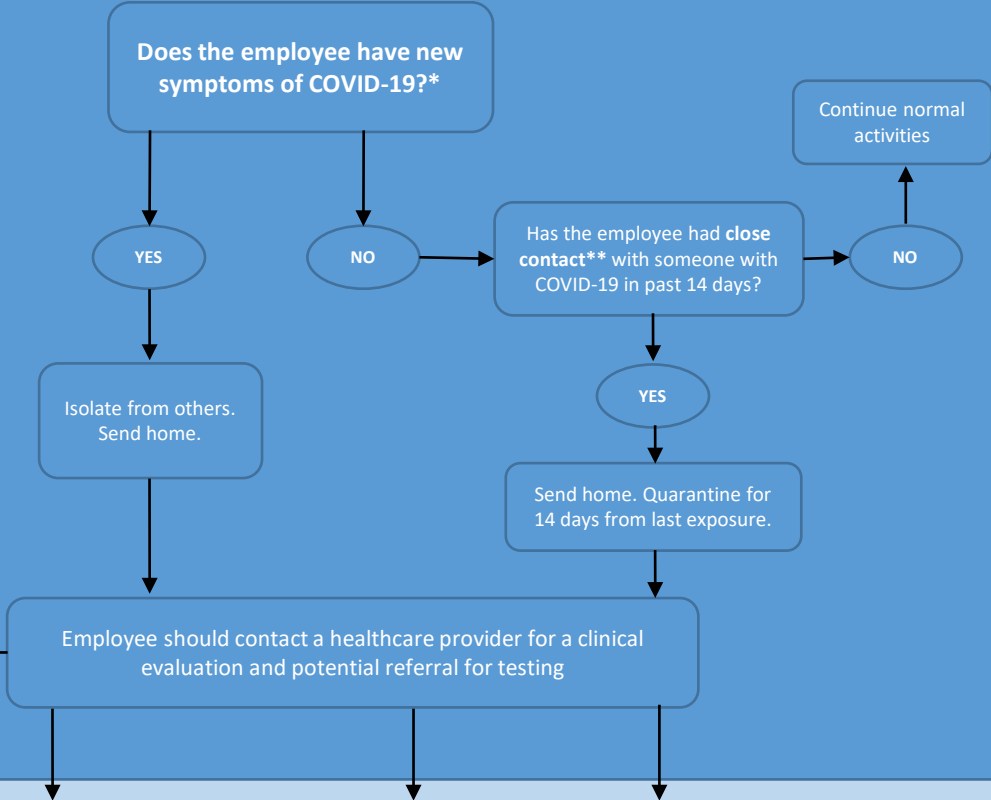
**Does the employee have new symptoms of COVID-19?***

Continue normal activities

YES

NO

Has the employee had **close contact**** with someone with COVID-19 in past 14 days?

NO

YES

Isolate from others. Send home.

Send home. Quarantine for 14 days from last exposure.

Employee should contact a healthcare provider for a clinical evaluation and potential referral for testing